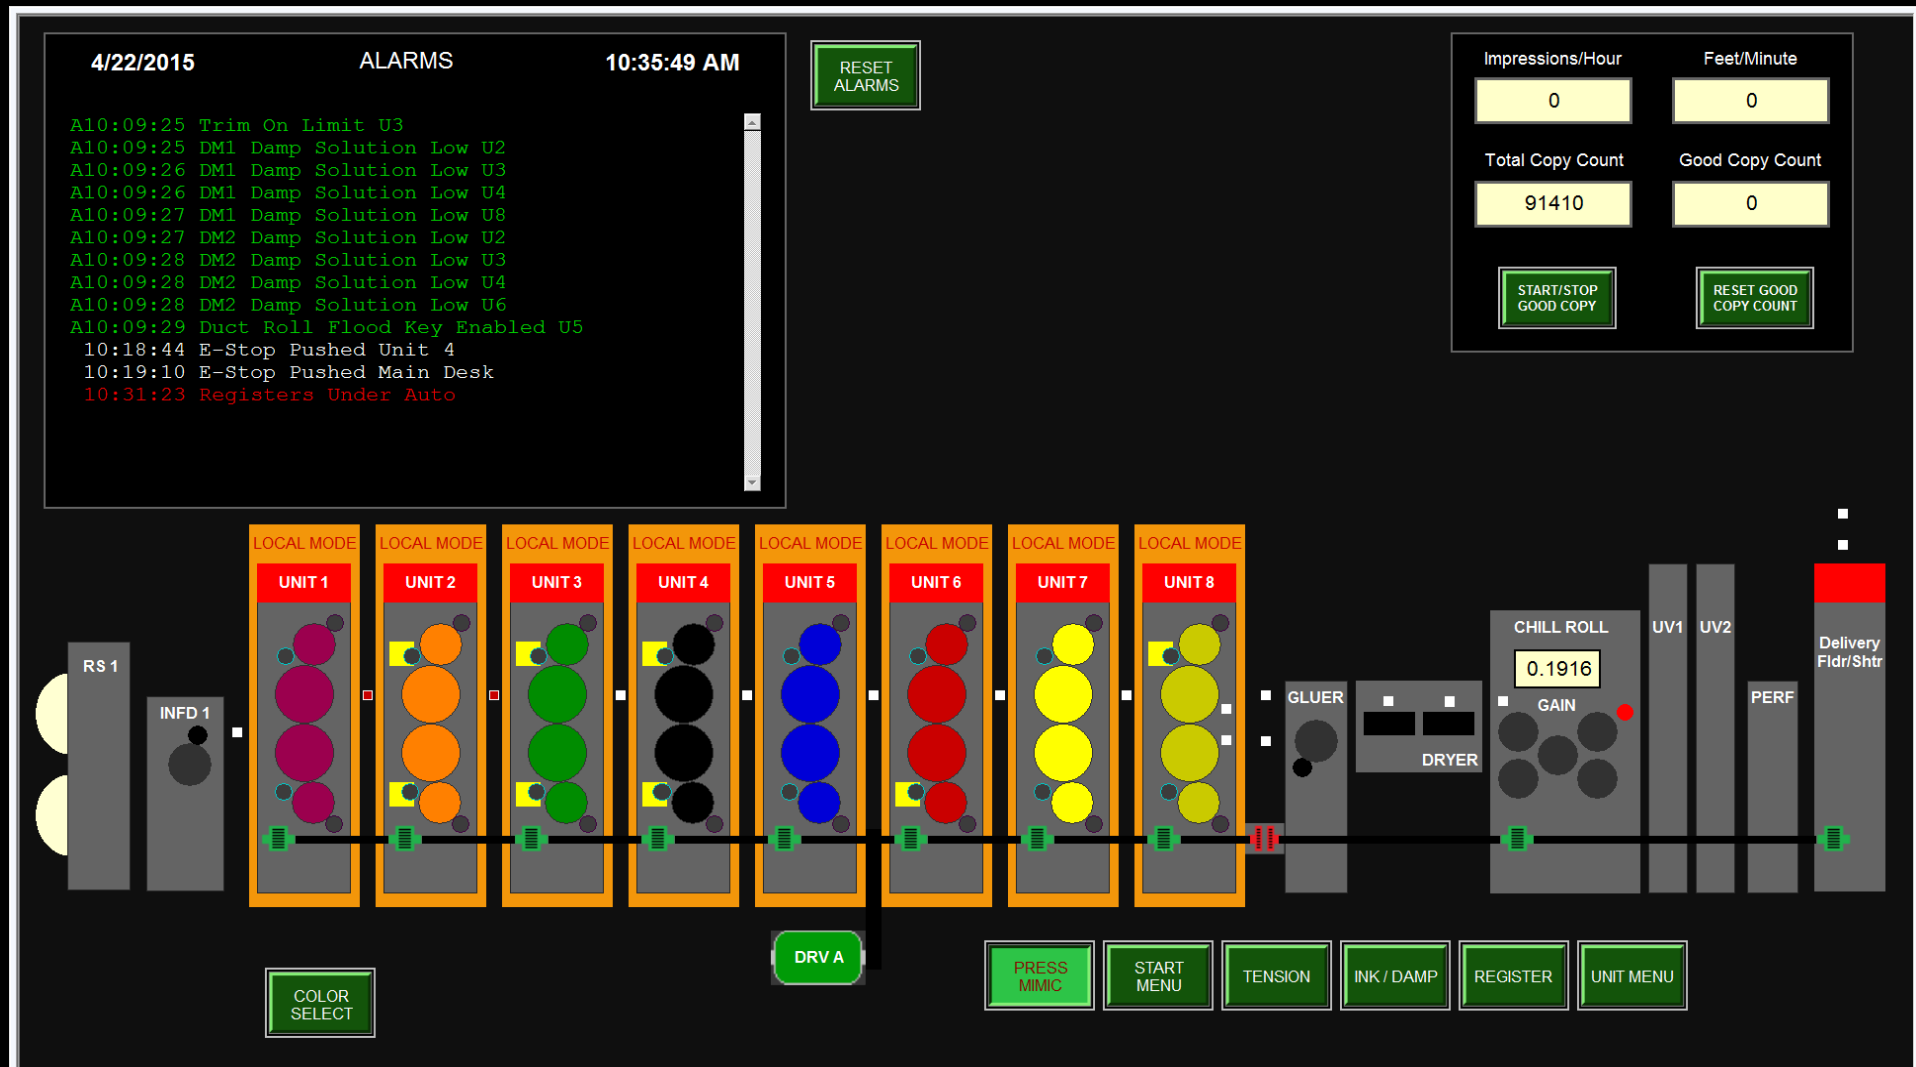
4/22/2015 ALARMS 10:35:49 AM

A10:09:25 Trim On Limit U3
A10:09:25 DM1 Damp Solution Low U2
A10:09:26 DM1 Damp Solution Low U3
A10:09:26 DM1 Damp Solution Low U4
A10:09:27 DM1 Damp Solution Low U8
A10:09:27 DM2 Damp Solution Low U2
A10:09:28 DM2 Damp Solution Low U3
A10:09:28 DM2 Damp Solution Low U4
A10:09:28 DM2 Damp Solution Low U6
A10:09:29 Duct Roll Flood Key Enabled U5
10:18:44 E-Stop Pushed Unit 4
10:19:10 E-Stop Pushed Main Desk
10:31:23 Registers Under Auto

RESET ALARMS

Impressions/Hour
0
Feet/Minute
0
Total Copy Count
91410
Good Copy Count
0
START/STOP GOOD COPY
RESET GOOD COPY COUNT

LOCAL MODE
UNIT 1
LOCAL MODE
UNIT 2
LOCAL MODE
UNIT 3
LOCAL MODE
UNIT 4
LOCAL MODE
UNIT 5
LOCAL MODE
UNIT 6
LOCAL MODE
UNIT 7
LOCAL MODE
UNIT 8

RS 1
INFD 1
GLUER
DRYER
CHILL ROLL
0.1916
GAIN
UV1
UV2
PERF
Delivery Fldr/Shtr

DRV A

COLOR SELECT
PRESS MIMIC
START MENU
TENSION
INK / DAMP
REGISTER
UNIT MENU